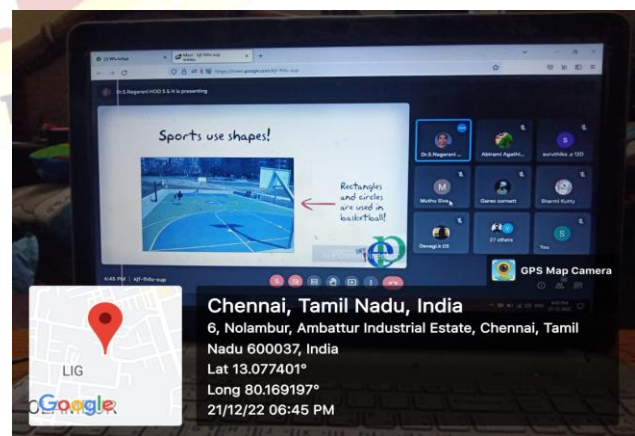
Dr.S.Nagarani HOD S & H is presenting

Sports use shapes!

Rectangles and circles are used in basketball!

Dr.S.Nagarani

Abirami Agathi...

suruthika .a 120

Muthu Siva...

Garen samatt

Sharmi Kutty

Devaigi.k 05

27 others

You

6:45 PM | kjf-fhfv-sup

GPS Map Camera

Chennai, Tamil Nadu, India

6, Nolambur, Ambattur Industrial Estate, Chennai, Tamil Nadu 600037, India

Lat 13.077401°

Long 80.169197°

21/12/22 06:45 PM

LIG

Google